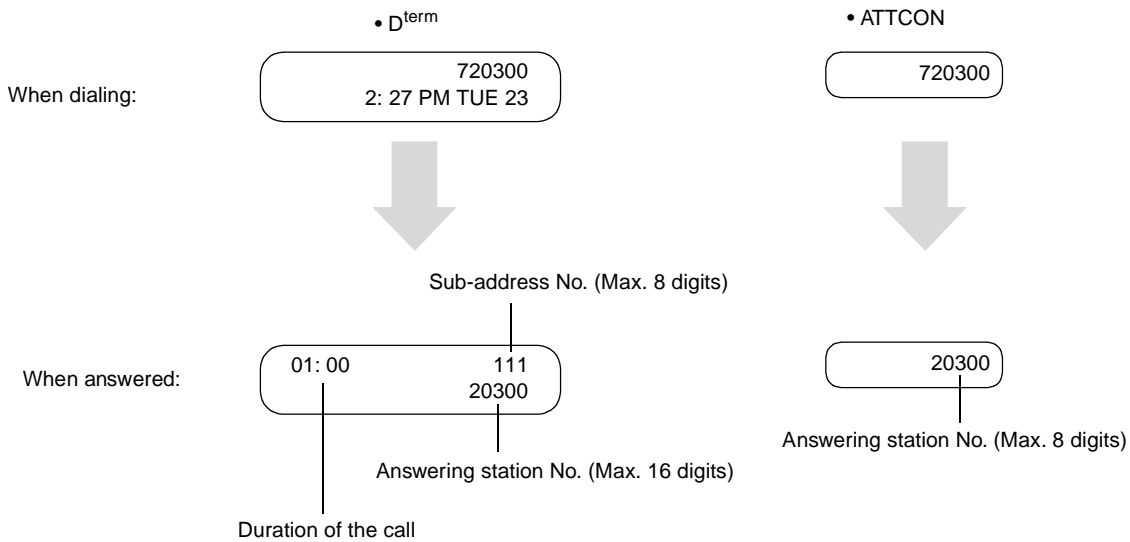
• D$^{term}$

• ATTCON

When dialing:

720300
2: 27 PM TUE 23

720300

Sub-address No. (Max. 8 digits)

When answered:

01: 00 111
20300

20300

Answering station No. (Max. 16 digits)

Answering station No. (Max. 8 digits)

Duration of the call